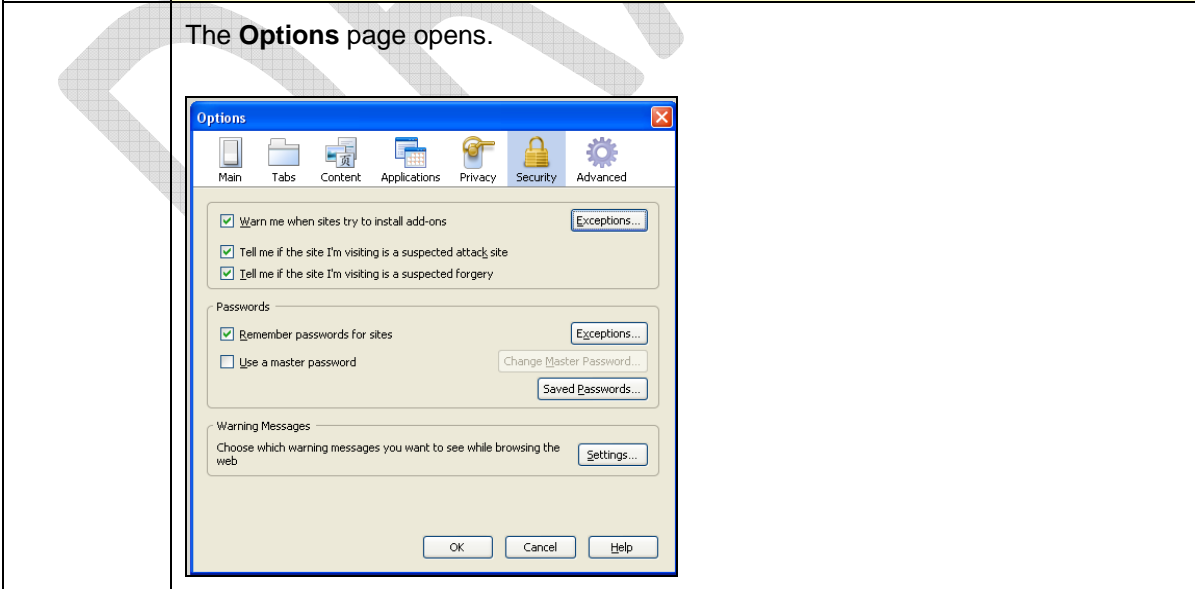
The **Options** page opens.

Options

Main Tabs Content Applications Privacy Security Advanced

Warn me when sites try to install add-ons

Exceptions...

Tell me if the site I'm visiting is a suspected attack site

Tell me if the site I'm visiting is a suspected forgery

Passwords

Remember passwords for sites

Exceptions...

Use a master password

Change Master Password...

Saved Passwords...

Warning Messages

Choose which warning messages you want to see while browsing the web

Settings...

OK Cancel Help